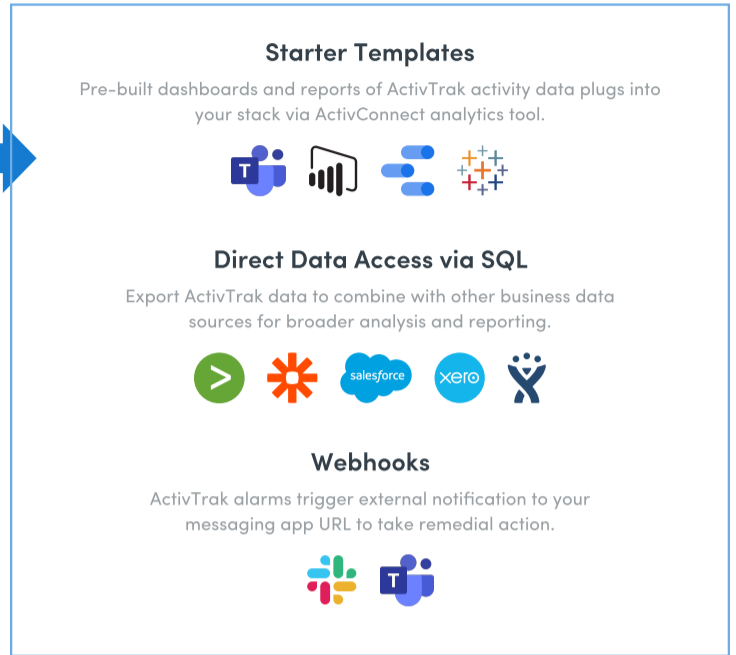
Starter Templates

Pre-built dashboards and reports of ActivTrak activity data plugs into your stack via ActivConnect analytics tool.

T

Direct Data Access via SQL

Export ActivTrak data to combine with other business data sources for broader analysis and reporting.

salesforce

xero

Webhooks

ActivTrak alarms trigger external notification to your messaging app URL to take remedial action.

T